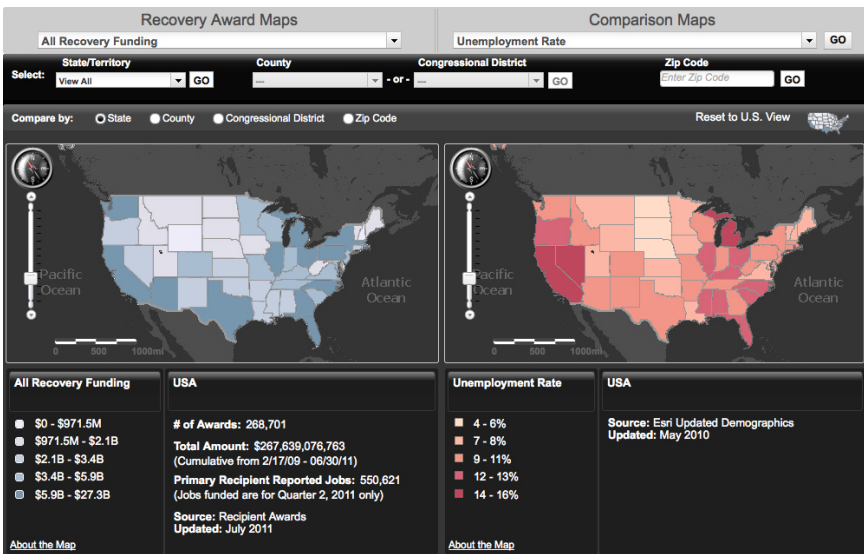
Recovery Award Maps

All Recovery Funding

Comparison Maps

Unemployment Rate

GO

Select: State/Territory View All GO

County — - or -

Congressional District — GO

Zip Code Enter Zip Code GO

Compare by: State County Congressional District Zip Code

Reset to U.S. View

Pacific Ocean

Atlantic Ocean

0 500 1000mi

Pacific Ocean

Atlantic Ocean

0 500 1000mi

All Recovery Funding

$0 - $971.5M
$971.5M - $2.1B
$2.1B - $3.4B
$3.4B - $5.9B
$5.9B - $27.3B

About the Map

USA

# of Awards: 268,701

Total Amount: $267,639,076,763 (Cumulative from 2/17/09 - 06/30/11)

Primary Recipient Reported Jobs: 550,621 (Jobs funded are for Quarter 2, 2011 only)

Source: Recipient Awards
Updated: July 2011

Unemployment Rate

4 - 6%
7 - 8%
9 - 11%
12 - 13%
14 - 16%

About the Map

USA

Source: Esri Updated Demographics
Updated: May 2010